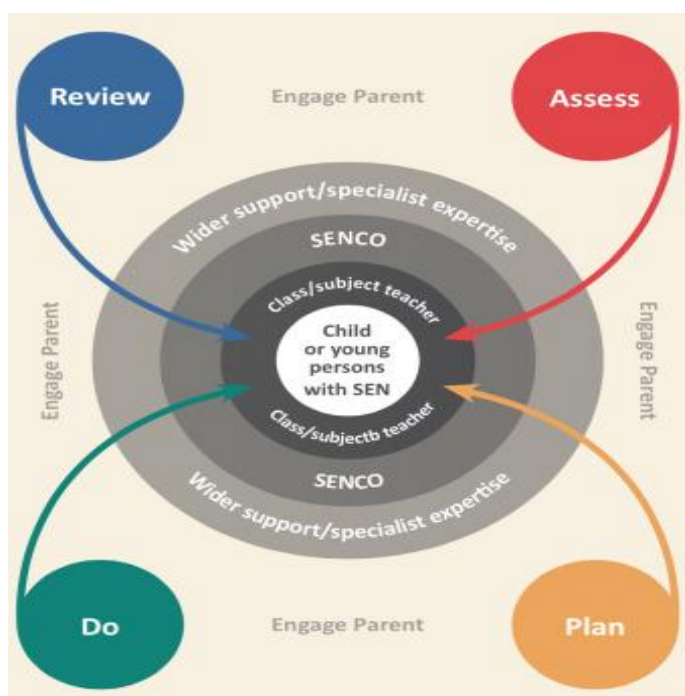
Review

Engage Parent

Assess

Wider support/specialist expertise

SENCO

Class/subject teacher

Engage Parent

Child or young persons with SEN

Engage Parent

Class/subjectb teacher

SENCO

Wider support/specialist expertise

Do

Engage Parent

Plan